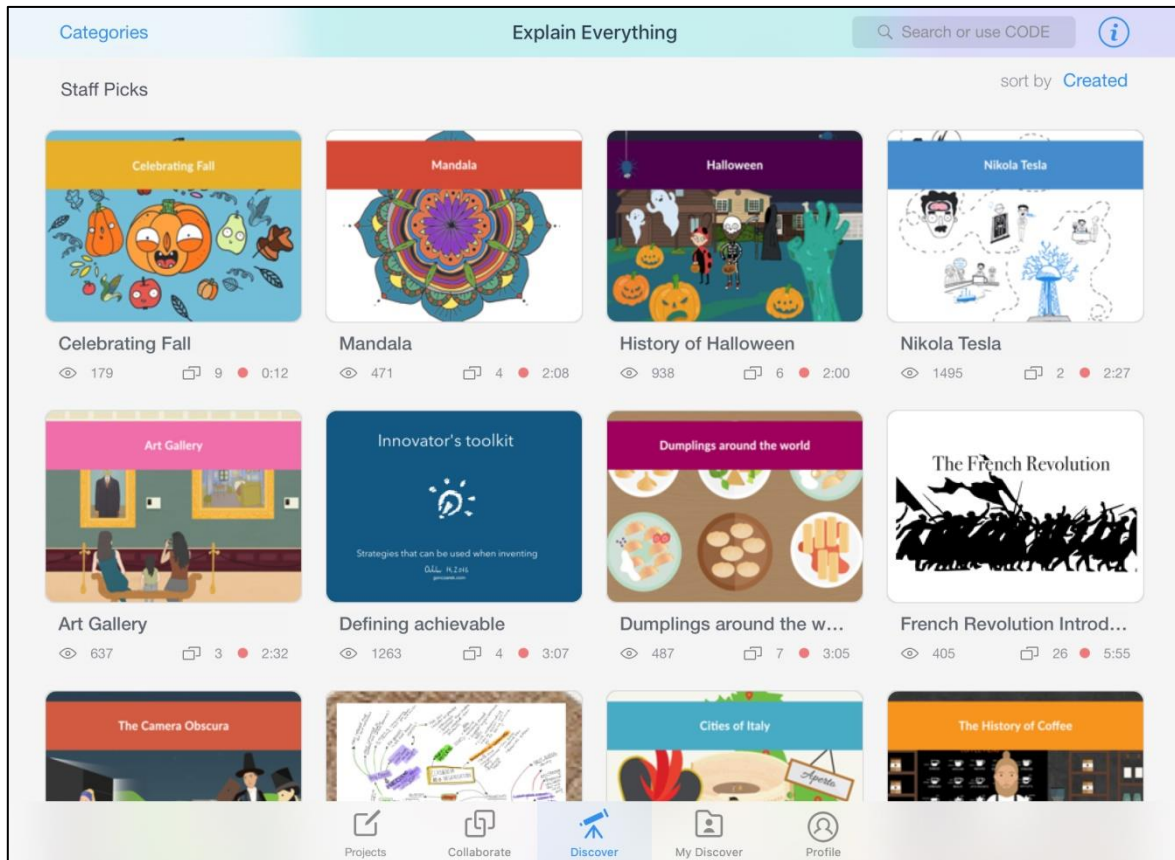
Categories

Explain Everything

Search or use CODE

Staff Picks

sort by Created

Celebrating Fall

Celebrating Fall
179 9 0:12

Mandala

Mandala
471 4 2:08

Halloween

History of Halloween
938 6 2:00

Nikola Tesla

Nikola Tesla
1495 2 2:27

Art Gallery

Art Gallery
637 3 2:32

Innovator's toolkit

Strategies that can be used when inventing

Defining achievable
1263 4 3:07

Dumplings around the world

Dumplings around the w...
487 7 3:05

The French Revolution

French Revolution Introd...
405 26 5:55

The Camera Obscura

Cities of Italy

Aperto

The History of Coffee

Projects

Collaborate

Discover

My Discover

Profile